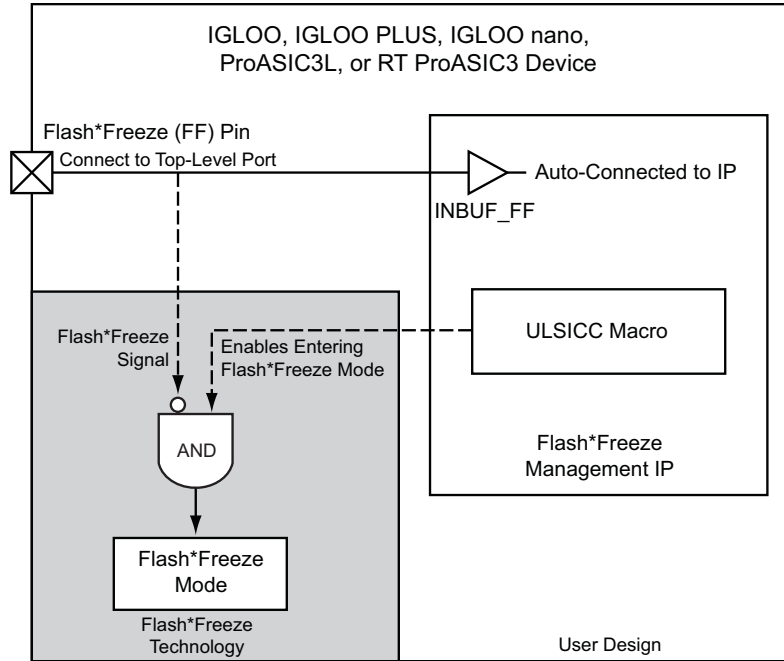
IGLOO, IGLOO PLUS, IGLOO nano, ProASIC3L, or RT ProASIC3 Device

Flash*Freeze (FF) Pin

Connect to Top-Level Port

Auto-Connected to IP

INBUF_FF

ULSICC Macro

Flash*Freeze Signal

Enables Entering Flash*Freeze Mode

AND

Flash*Freeze Management IP

Flash*Freeze Mode

Flash*Freeze Technology

User Design